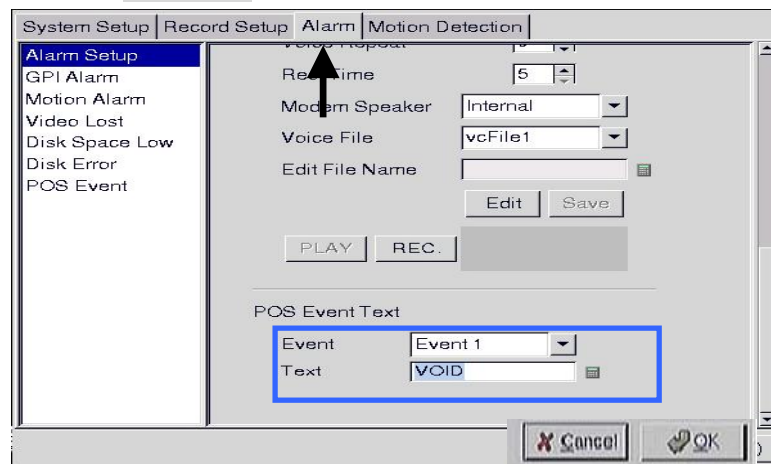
System Setup | Record Setup | Alarm | Motion Detection

Alarm Setup
GPI Alarm
Motion Alarm
Video Lost
Disk Space Low
Disk Error
POS Event

Voice Repeat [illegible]
Re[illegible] Time 5
Modem Speaker Internal
Voice File vcFile1
Edit File Name
Edit Save
PLAY REC.

POS Event Text
Event Event 1
Text VOID

Cancel OK